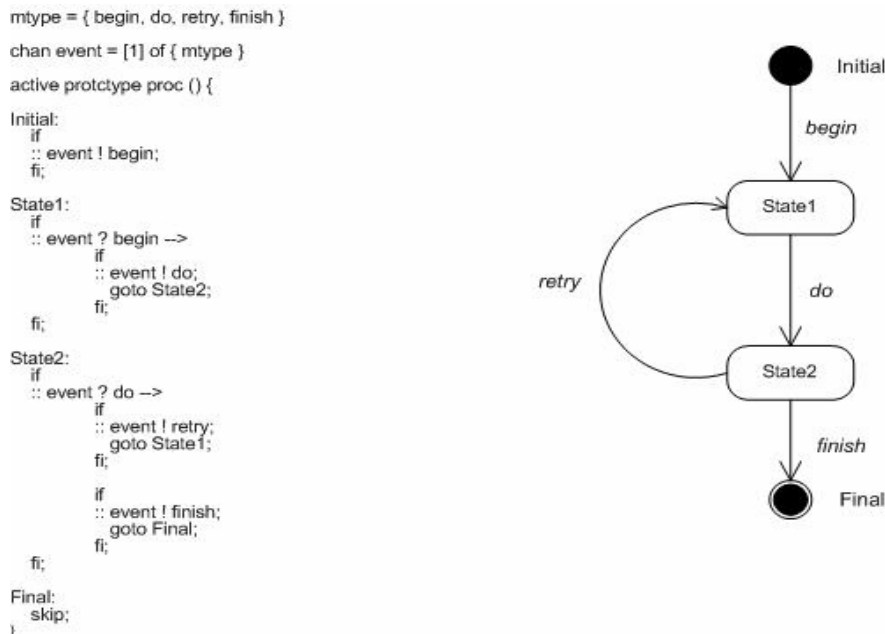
mtype = { begin, do, retry, finish }

chan event = [1] of { mtype }

active protctype proc () {

Initial:
 if
 :: event ! begin;
 fi;

State1:
 if
 :: event ? begin -->
 if
 :: event ! do;
 goto State2;
 fi;
 fi;

State2:
 if
 :: event ? do -->
 if
 :: event ! retry;
 goto State1;
 fi;

 if
 :: event ! finish;
 goto Final;
 fi;
 fi;

Final:
 skip;
}

Initial

begin

State1

retry

do

State2

finish

Final